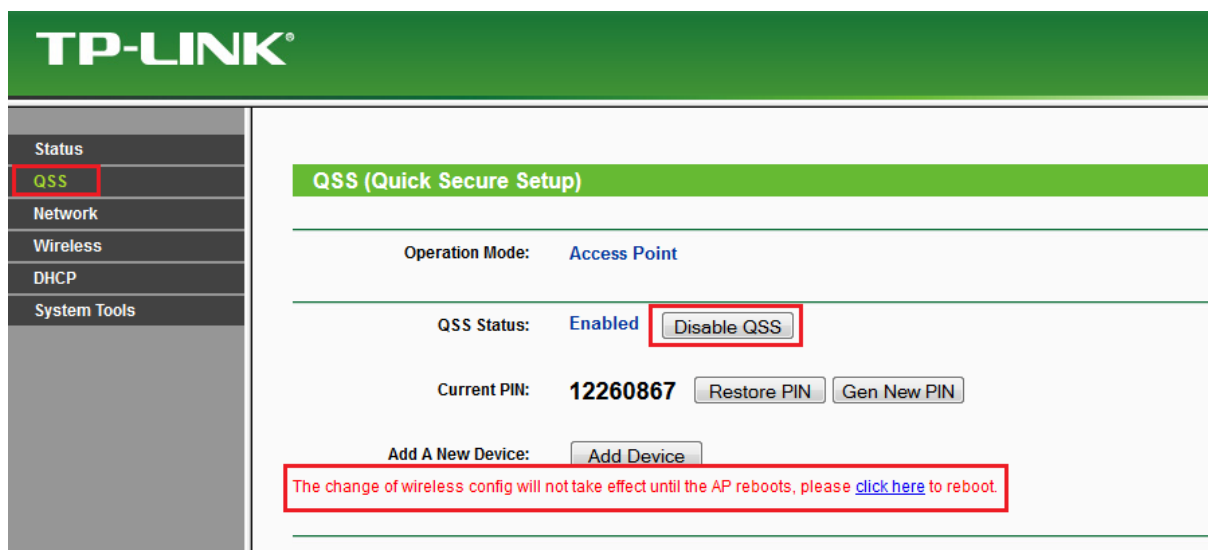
TP-LINK®

Status
QSS
Network
Wireless
DHCP
System Tools

QSS (Quick Secure Setup)

Operation Mode: Access Point

QSS Status: Enabled Disable QSS

Current PIN: 12260867 Restore PIN Gen New PIN

Add A New Device: Add Device

The change of wireless config will not take effect until the AP reboots, please click here to reboot.